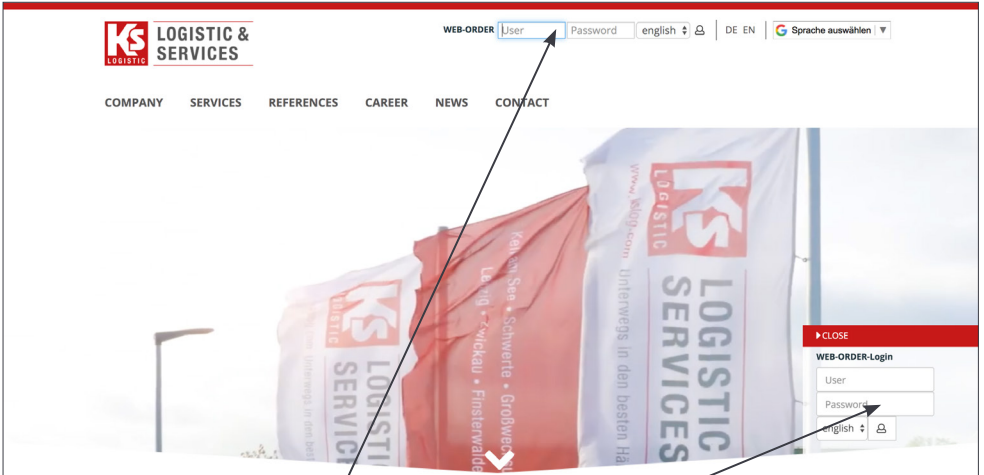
KS LOGISTIC

LOGISTIC & SERVICES

WEB-ORDER User Password english

DE EN

Sprache auswählen

COMPANY SERVICES REFERENCES CAREER NEWS CONTACT

KS LOGISTIC LOGISTIC SERVICES www.ksl-logistic.com Unterwegs in den besten Hä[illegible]

Kehl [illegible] See • Schwerte • Großwe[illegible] Lübeck • Zwickau • Finsterwalde

KS LOGISTIC LOGISTIC SERVICES Unterwegs in den best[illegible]

CLOSE

WEB-ORDER-Login

User

Password

english